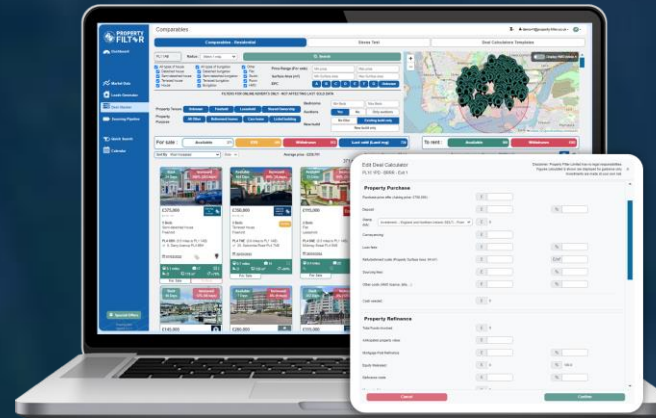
PROPERTY FILTER

Dashboard

Market Data

Leads Generator

Deal Sourcing

Sourcing Pipeline

Quick Assets

Calendar

Special Offers

Comparables

Comparables - Residential

Stores Test

Deal Calculators Templates

Search

For sale :

Available

To rent :

Withdrawn

£175,000

£160,000

£115,000

£145,000

Edit Deal Calculator

Property Purchase

Purchase price after closing price

Deposit

Stamp duty

Conveyancing

Loan fees

Refurbishment costs

Surveying fees

Other costs

Cash needed

Property Refinance

Total funds invested

Anticipated property value

Mortgage Refurbishment

Equity Released

Refinance costs

Cancel

Confirm